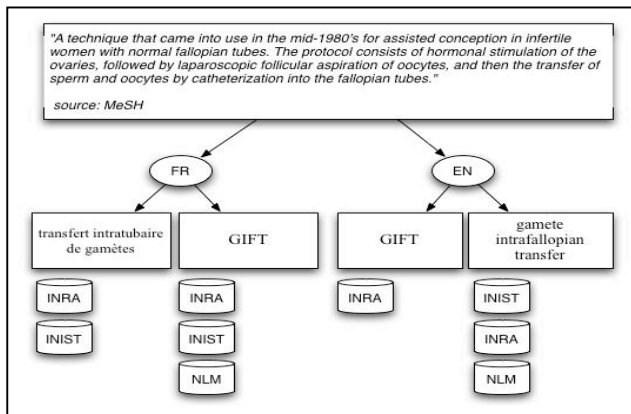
"A technique that came into use in the mid-1980's for assisted conception in infertile women with normal fallopian tubes. The protocol consists of hormonal stimulation of the ovaries, followed by laparoscopic follicular aspiration of oocytes, and then the transfer of sperm and oocytes by catheterization into the fallopian tubes."

source: MeSH

FR

EN

transfert intratubaire de gamètes

INRA

INIST

GIFT

INRA

INIST

NLM

GIFT

INRA

gamete intrafallopian transfer

INIST

INRA

NLM